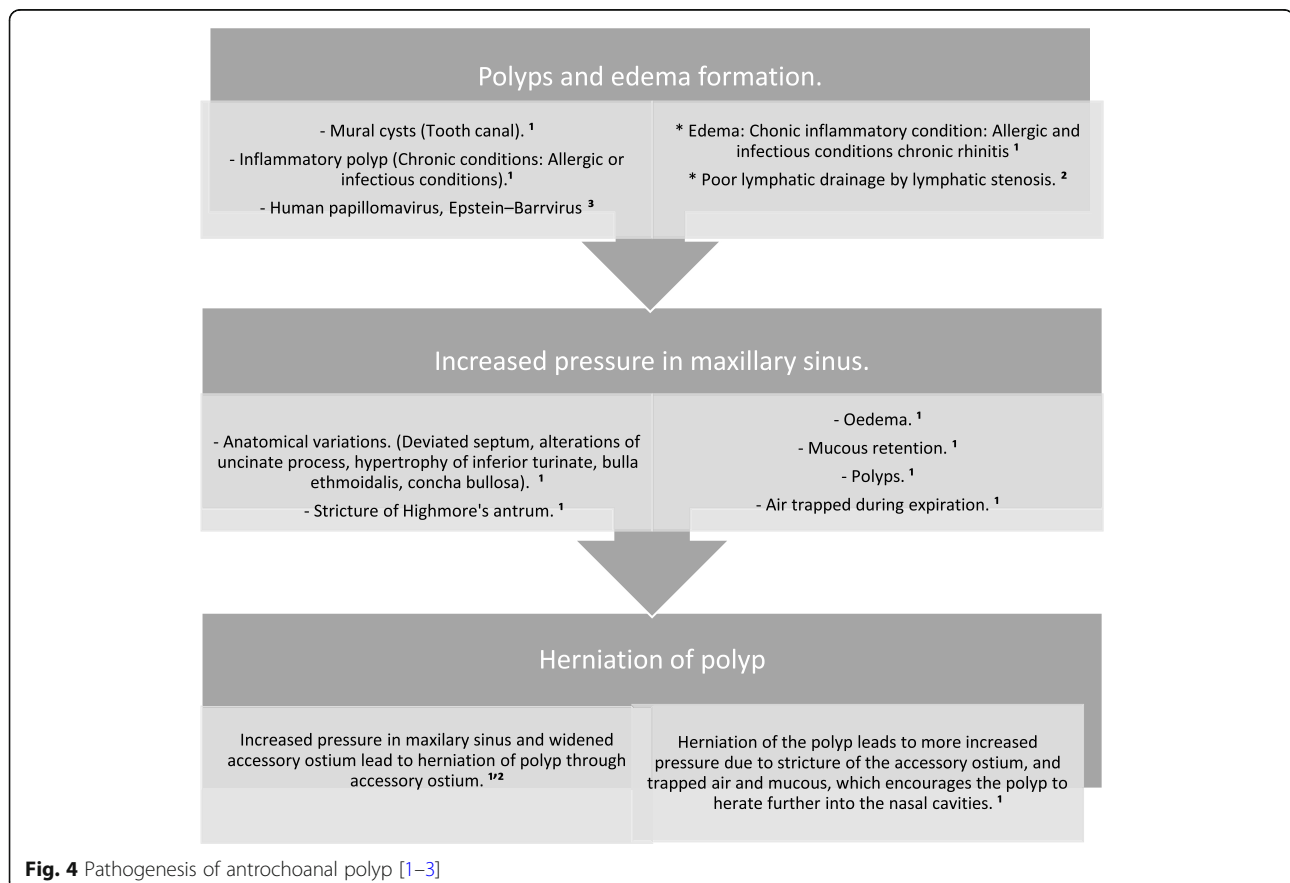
Polyps and edema formation.

- Mural cysts (Tooth canal). $^1$

- Inflammatory polyp (Chronic conditions: Allergic or infectious conditions).$^1$

- Human papillomavirus, Epstein–Barrvirus $^3$

* Edema: Chonic inflammatory condition: Allergic and infectious conditions chronic rhinitis $^1$

* Poor lymphatic drainage by lymphatic stenosis. $^2$

Increased pressure in maxillary sinus.

- Anatomical variations. (Deviated septum, alterations of uncinate process, hypertrophy of inferior turinate, bulla ethmoidalis, concha bullosa). $^1$

- Stricture of Highmore's antrum. $^1$

- Oedema. $^1$

- Mucous retention. $^1$

- Polyps. $^1$

- Air trapped during expiration. $^1$

Herniation of polyp

Increased pressure in maxilary sinus and widened accessory ostium lead to herniation of polyp through accessory ostium. $^{1,2}$

Herniation of the polyp leads to more increased pressure due to stricture of the accessory ostium, and trapped air and mucous, which encourages the polyp to herate further into the nasal cavities. $^1$

Fig. 4 Pathogenesis of antrochoanal polyp [1–3]